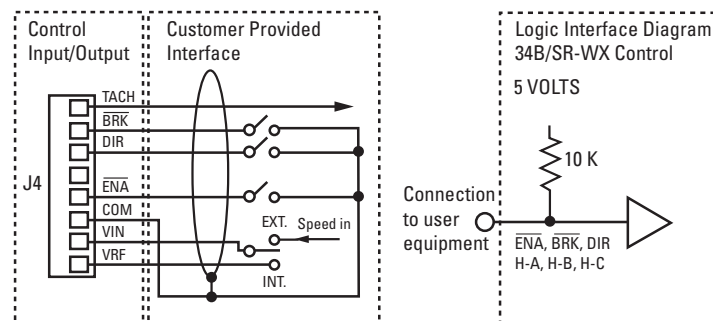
Control Input/Output

Customer Provided Interface

Logic Interface Diagram 34B/SR-WX Control

5 VOLTS

TACH

$\overline{BRK}$

DIR

J4

$\overline{ENA}$

COM

VIN

VRF

EXT.

Speed in

INT.

10 K

Connection to user equipment

$\overline{ENA}$, $\overline{BRK}$, DIR

H-A, H-B, H-C